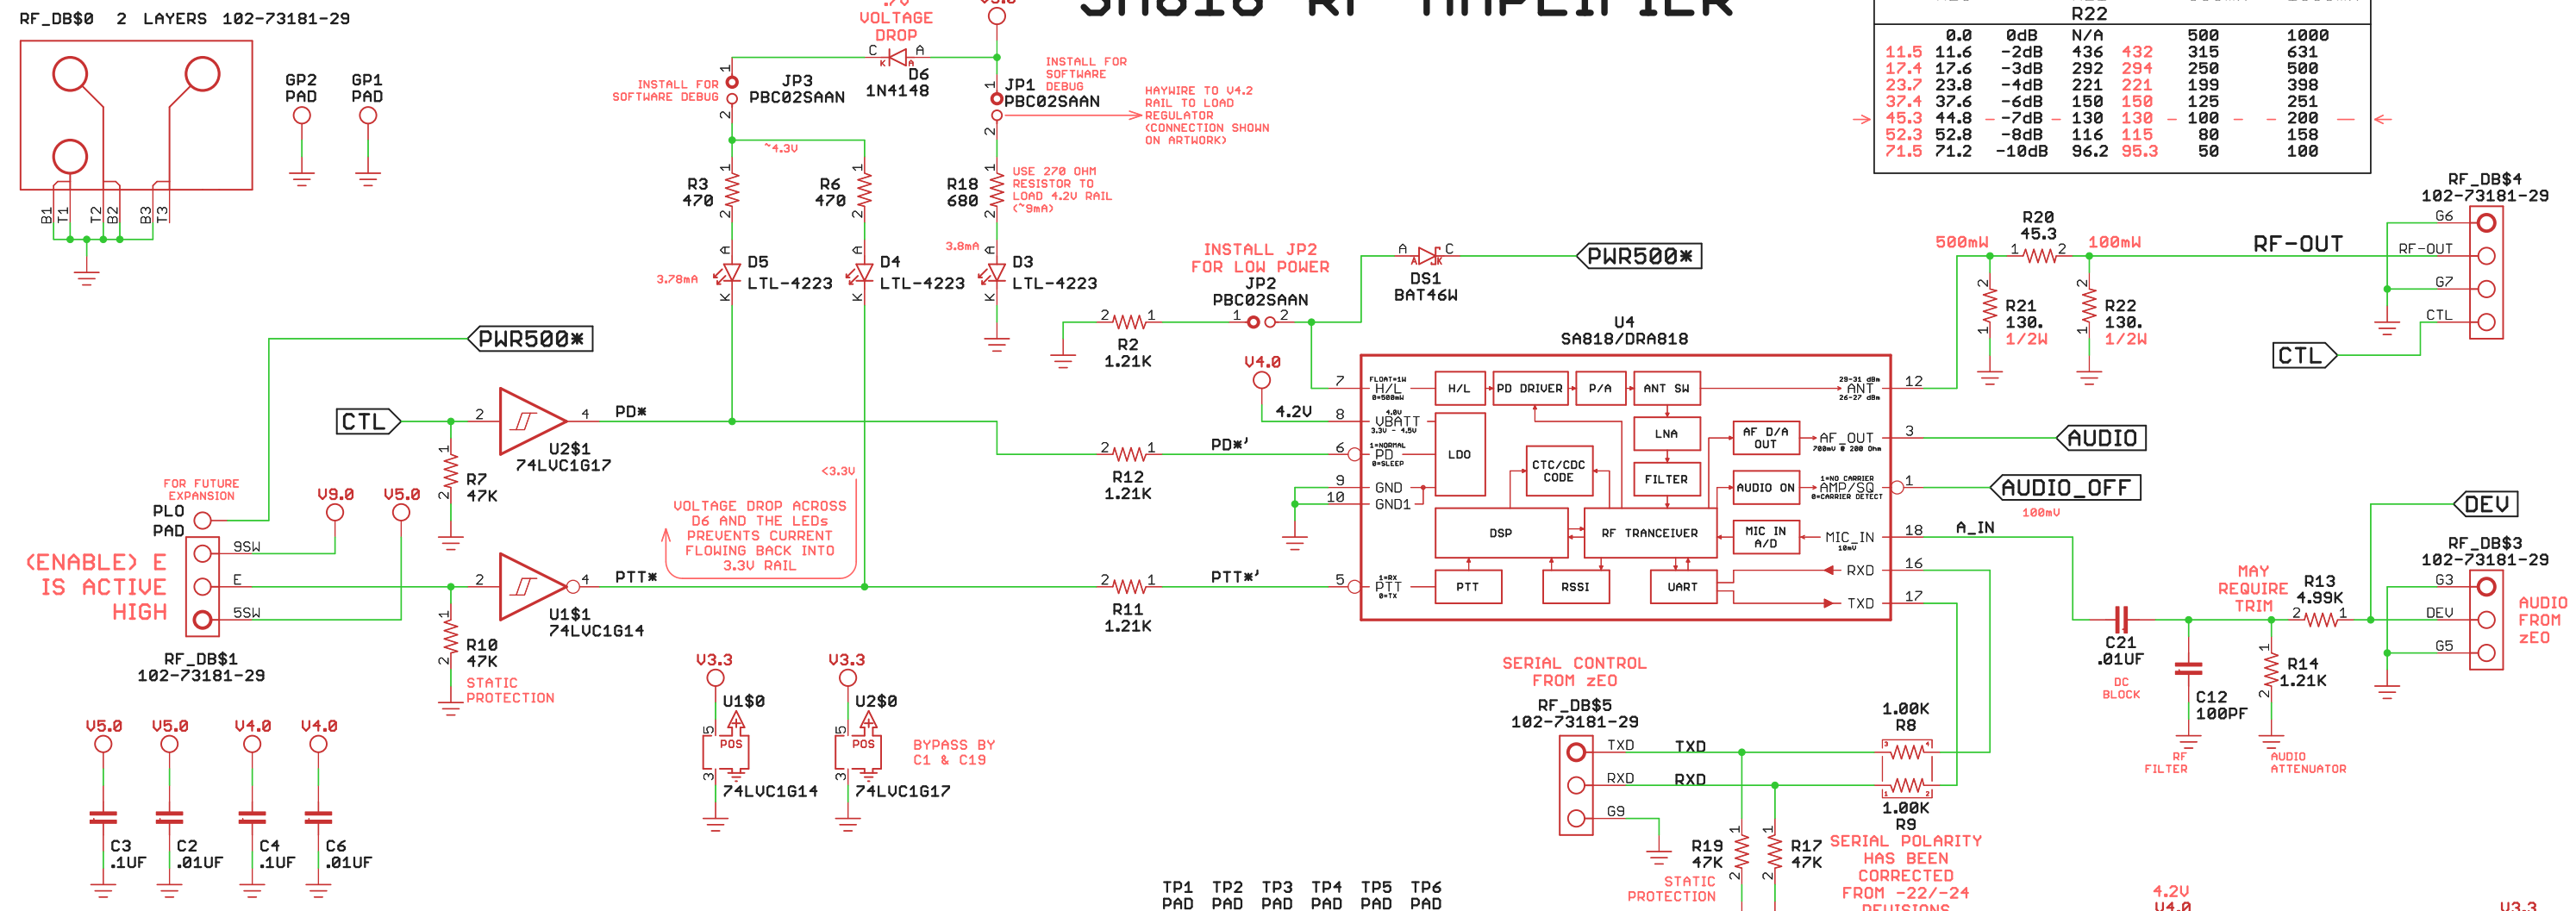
RF_DB$0 2 LAYERS 102-73181-29

B1 T1 T2 B2 B3 T3

GP2 PAD
GP1 PAD

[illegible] VOLTAGE DROP
C A
D6 1N4148
INSTALL FOR SOFTWARE DEBUG
JP3 PBC02SAAN
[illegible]
INSTALL FOR SOFTWARE DEBUG
JP1 PBC02SAAN
HAYWIRE TO V4.2 RAIL TO LOAD REGULATOR (CONNECTION SHOWN ON ARTWORK)

~4.3V
R3 470
R6 470
R18 680
USE 270 OHM RESISTOR TO LOAD 4.2V RAIL (~9mA)
3.8mA
D5 LTL-4223
D4 LTL-4223
D3 LTL-4223
3.78mA

INSTALL JP2 FOR LOW POWER
JP2 PBC02SAAN
R2 1.21K
A C
DS1 BAT46W
PWR500*
V4.0
4.2V

PWR500*
CTL
PD*
U2$1 74LVC1G17
R7 47K
FOR FUTURE EXPANSION
PLO PAD
V9.0
V5.0
9SW
E
5SW
(ENABLE) E IS ACTIVE HIGH
RF_DB$1 102-73181-29
<3.3V
VOLTAGE DROP ACROSS D6 AND THE LEDs PREVENTS CURRENT FLOWING BACK INTO 3.3V RAIL
PTT*
U1$1 74LVC1G14
R10 47K
STATIC PROTECTION
R12 1.21K
PD*'
R11 1.21K
PTT*'

U4 SA818/DRA818
H/L
VBATT
PD
GND
GND1
PTT
H/L
PD DRIVER
P/A
ANT SW
ANT
LNA
FILTER
LDO
CTC/CDC CODE
AF D/A OUT
AF_OUT
AUDIO ON
AMP/SQ
DSP
RF TRANCEIVER
MIC IN A/D
MIC_IN
PTT
RSSI
UART
RXD
TXD

R22
| | | R22 | | | |
|---|---|---|---|---|---|
| | 0.0 | 0dB | N/A | | 500 | 1000 |
| 11.5 | 11.6 | -2dB | 436 | 432 | 315 | 631 |
| 17.4 | 17.6 | -3dB | 292 | 294 | 250 | 500 |
| 23.7 | 23.8 | -4dB | 221 | 221 | 199 | 398 |
| 37.4 | 37.6 | -6dB | 150 | 150 | 125 | 251 |
| 45.3 | 44.8 | -7dB | 130 | 130 | 100 | 200 |
| 52.3 | 52.8 | -8dB | 116 | 115 | 80 | 158 |
| 71.5 | 71.2 | -10dB | 96.2 | 95.3 | 50 | 100 |

RF_DB$4 102-73181-29
R20 45.3
500mW
100mW
RF-OUT
G6
RF-OUT
G7
CTL
R21 130. 1/2W
R22 130. 1/2W
CTL
AUDIO
AUDIO_OFF
100mW
DEV
A_IN
RF_DB$3 102-73181-29
MAY REQUIRE TRIM
R13 4.99K
G3
DEV
G5
AUDIO FROM zEO
C21 .01UF
DC BLOCK
C12 100PF
RF FILTER
R14 1.21K
AUDIO ATTENUATOR

V3.3
U1$0
POS
74LVC1G14
V3.3
U2$0
POS
74LVC1G17
BYPASS BY C1 & C19

SERIAL CONTROL FROM zEO
RF_DB$5 102-73181-29
TXD
RXD
G9
TXD
RXD
1.00K R8
1.00K R9
R19 47K
R17 47K
STATIC PROTECTION
SERIAL POLARITY HAS BEEN CORRECTED FROM -22/-24 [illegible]

V5.0 V5.0 V4.0 V4.0
C3 .1UF
C2 .01UF
C4 .1UF
C6 .01UF

TP1 PAD TP2 PAD TP3 PAD TP4 PAD TP5 PAD TP6 PAD
4.2V
V4.0
V3.3